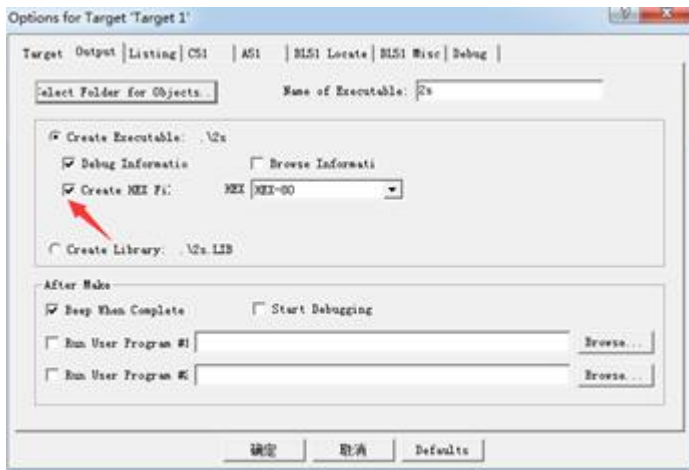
Options for Target 'Target 1'

Target | Output | Listing | C51 | A51 | BL51 Locate | BL51 Misc | Debug

elect Folder for Objects...

Name of Executable: 2s

Create Executable: .\2s

Debug Informatio

Browse Informati

Create HEX Fi:

HEX HEX-80

Create Library: .\2s.LIB

After Make

Beep When Complete

Start Debugging

Run User Program #1

Browse...

Run User Program #2

Browse...

确定

取消

Defaults